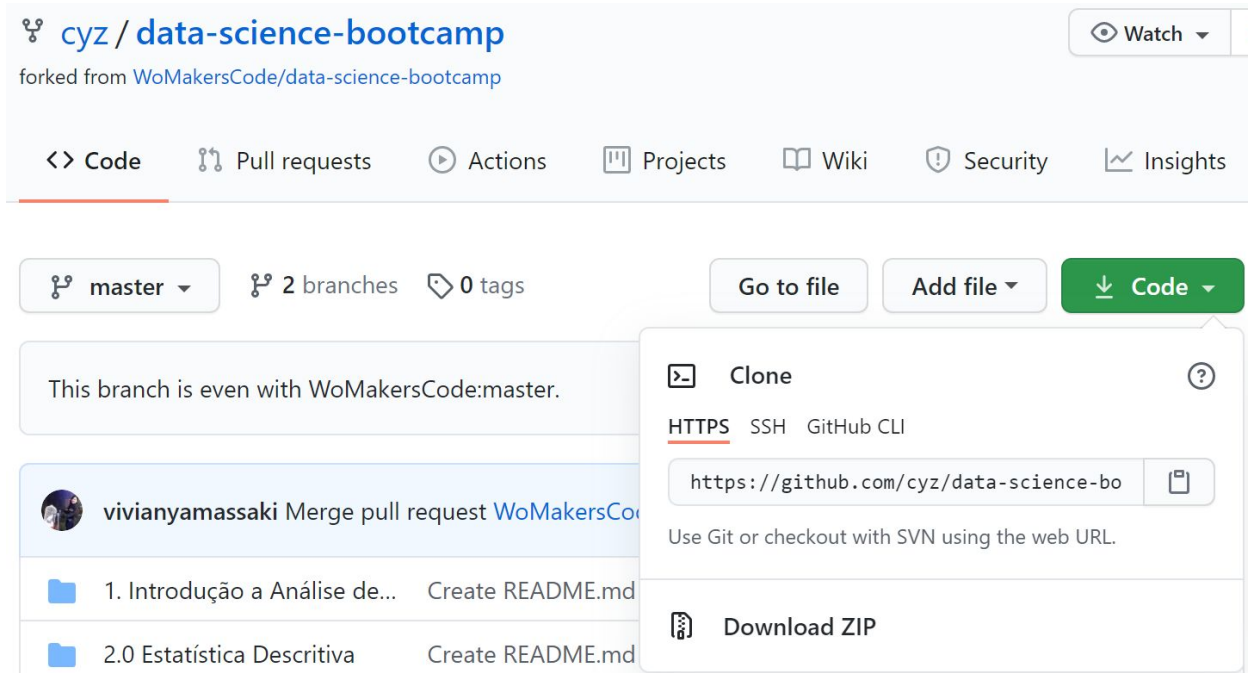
cyz / data-science-bootcamp

forked from WoMakersCode/data-science-bootcamp

Watch

Code Pull requests Actions Projects Wiki Security Insights

master 2 branches 0 tags

Go to file Add file Code

This branch is even with WoMakersCode:master.

vivianyamassaki Merge pull request WoMakersCo

1. Introdução a Análise de... Create README.md

2.0 Estatística Descritiva Create README.md

Clone

HTTPS SSH GitHub CLI

https://github.com/cyz/data-science-bo

Use Git or checkout with SVN using the web URL.

Download ZIP